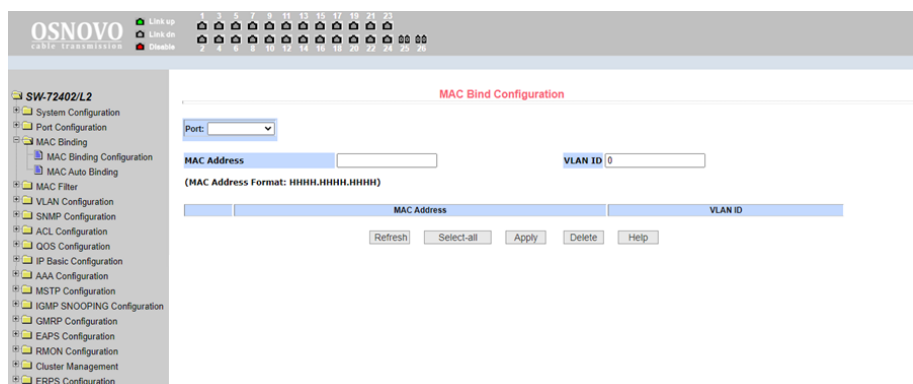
OSNOVO
cable transmission

Link up
Link dn
Disable

1 3 5 7 9 11 13 15 17 19 21 23
2 4 6 8 10 12 14 16 18 20 22 24 25 26

SW-72402/L2
System Configuration
Port Configuration
MAC Binding
MAC Binding Configuration
MAC Auto Binding
MAC Filter
VLAN Configuration
SNMP Configuration
ACL Configuration
QOS Configuration
IP Basic Configuration
AAA Configuration
MSTP Configuration
IGMP SNOOPING Configuration
GMRP Configuration
EAPS Configuration
RMON Configuration
Cluster Management
ERPS Configuration

MAC Bind Configuration

Port:

MAC Address

VLAN ID 0

(MAC Address Format: HHHH.HHHH.HHHH)

| | MAC Address | VLAN ID |
|---|---|---|

Refresh Select-all Apply Delete Help